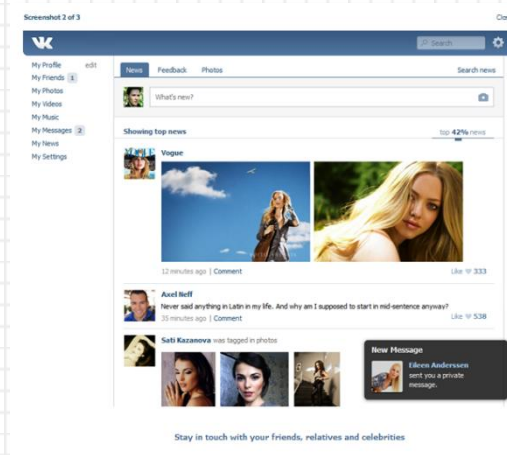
Screenshot 2 of 3

Clo

Search

My Profile edit
My Friends 1
My Photos
My Videos
My Music
My Messages 2
My News
My Settings

News Feedback Photos Search news

What's new?

Showing top news top 42% news

Vogue

12 minutes ago | Comment Like 333

Axel Neff
Never said anything in Latin in my life. And why am I supposed to start in mid-sentence now?
35 minutes ago | Comment Like 538

Sati Kazanova was tagged in photos

New Message
Eileen Anderssen sent you a private message.

Stay in touch with your friends, relatives and celebrities